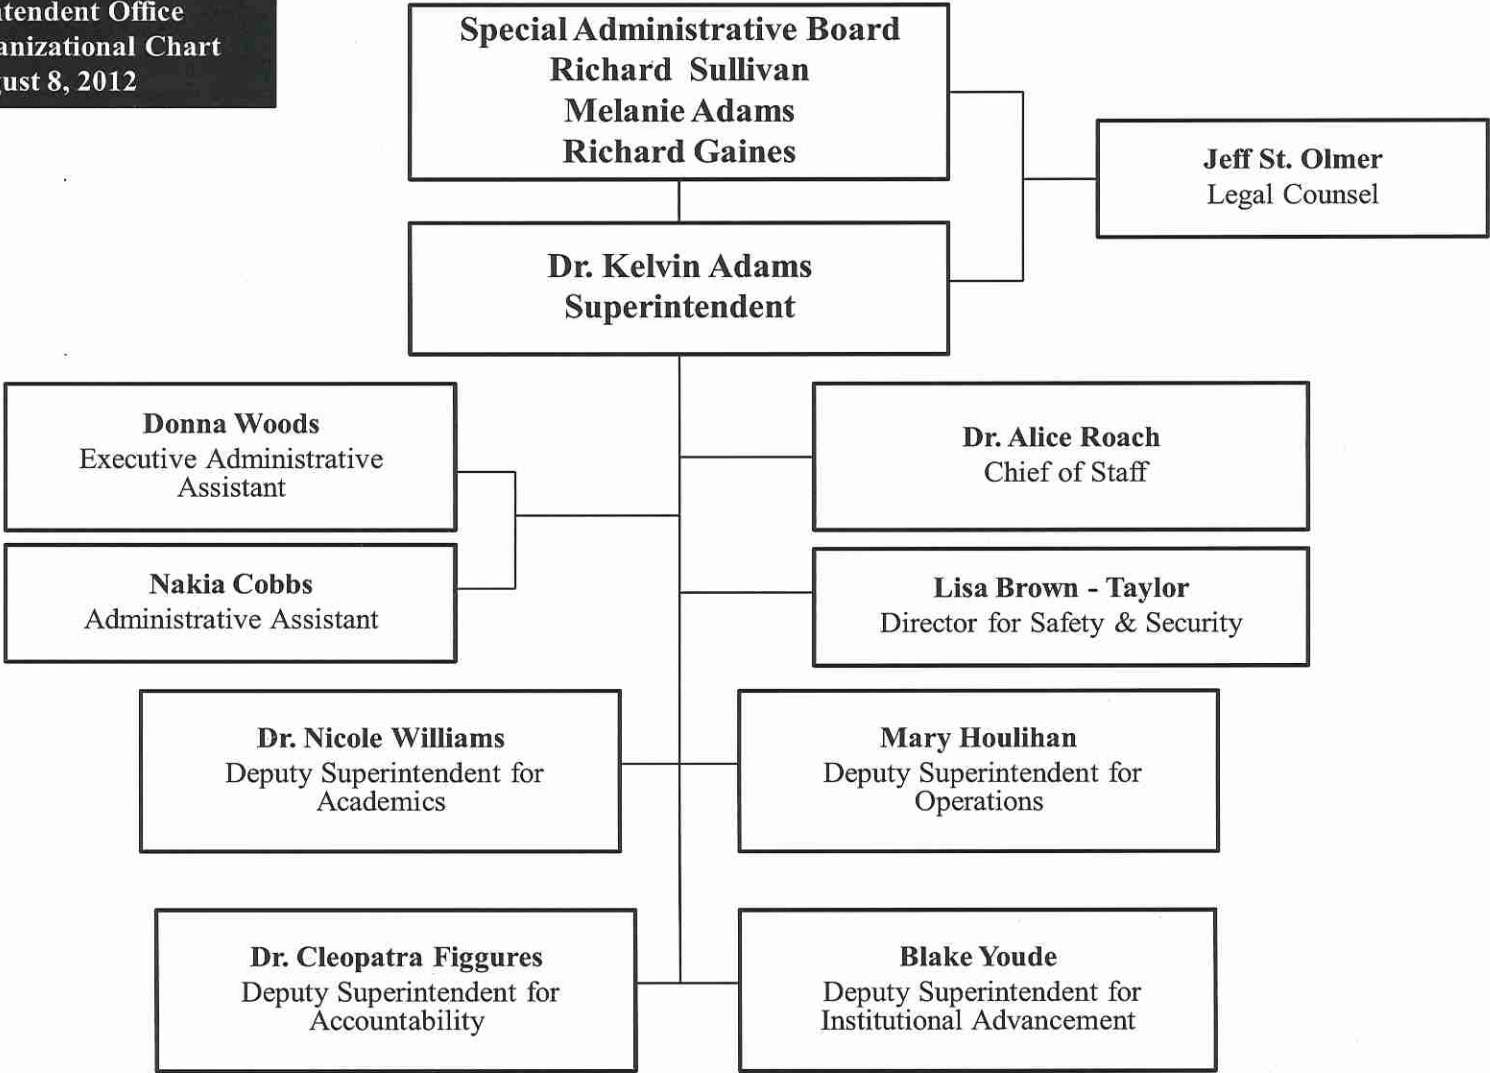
tendent Office
anizational Chart
gust 8, 2012

Special Administrative Board
Richard Sullivan
Melanie Adams
Richard Gaines

Jeff St. Olmer
Legal Counsel

Dr. Kelvin Adams
Superintendent

Donna Woods
Executive Administrative Assistant

Nakia Cobbs
Administrative Assistant

Dr. Alice Roach
Chief of Staff

Lisa Brown - Taylor
Director for Safety & Security

Dr. Nicole Williams
Deputy Superintendent for Academics

Mary Houlihan
Deputy Superintendent for Operations

Dr. Cleopatra Figgures
Deputy Superintendent for Accountability

Blake Youde
Deputy Superintendent for Institutional Advancement